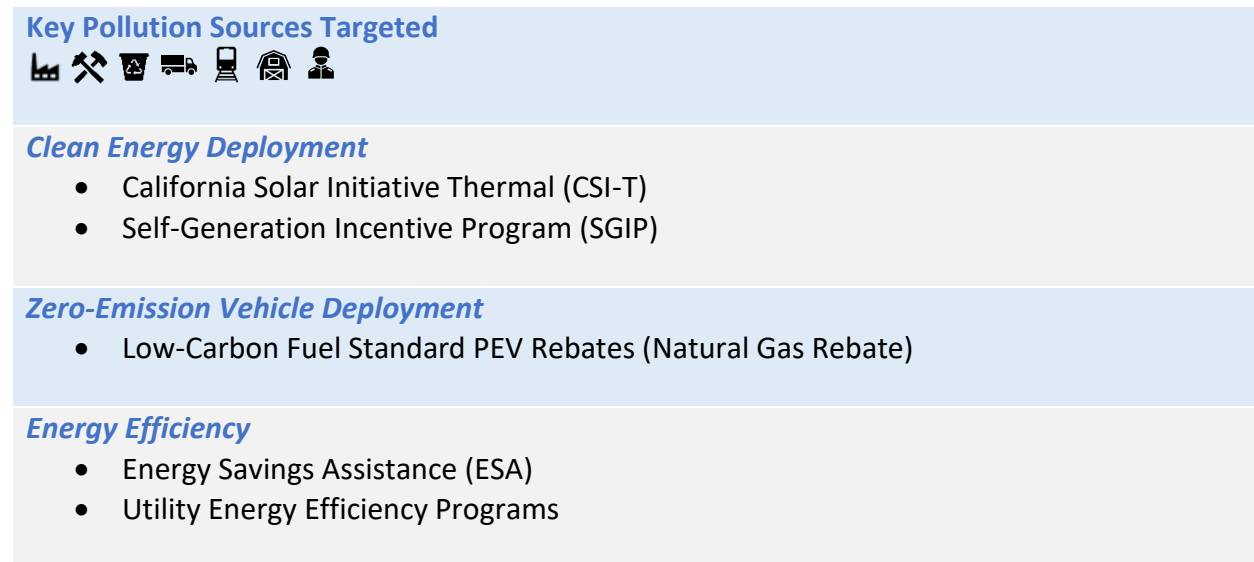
Key Pollution Sources Targeted

Clean Energy Deployment
- California Solar Initiative Thermal (CSI-T)
- Self-Generation Incentive Program (SGIP)

Zero-Emission Vehicle Deployment
- Low-Carbon Fuel Standard PEV Rebates (Natural Gas Rebate)

Energy Efficiency
- Energy Savings Assistance (ESA)
- Utility Energy Efficiency Programs